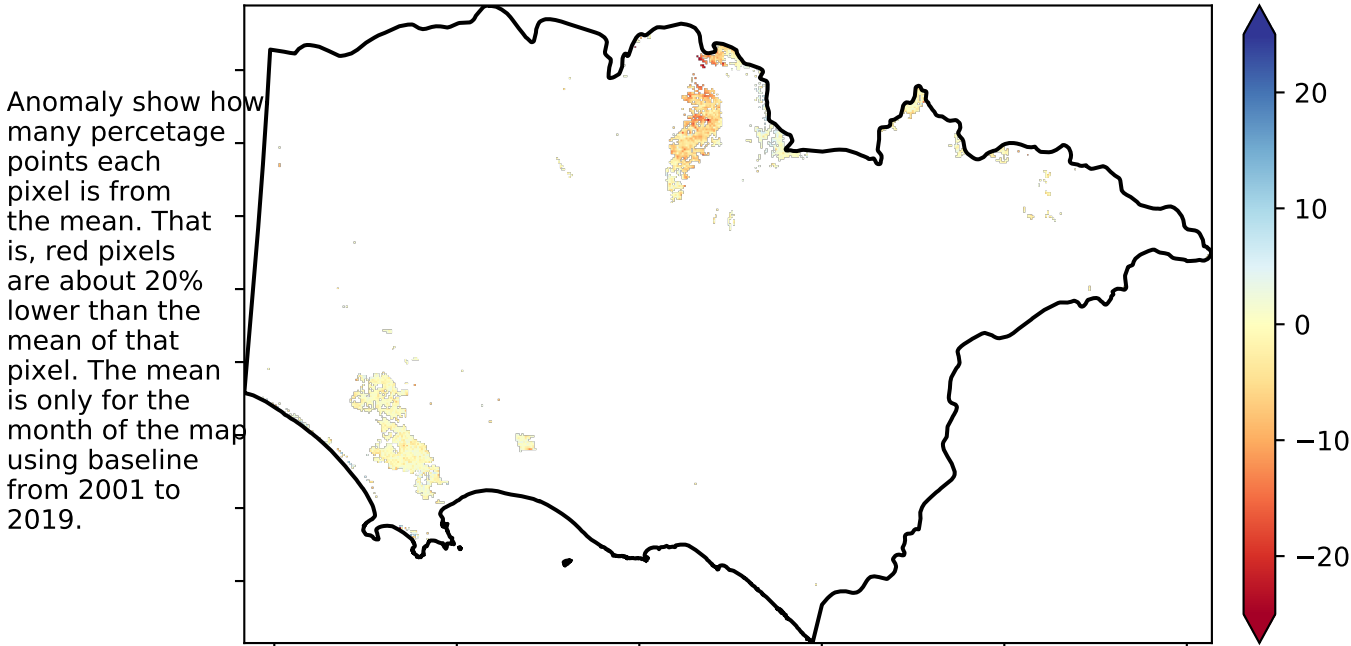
Anomaly show how many percetage points each pixel is from the mean. That is, red pixels are about 20% lower than the mean of that pixel. The mean is only for the month of the map using baseline from 2001 to 2019.

20
10
0
−10
−20